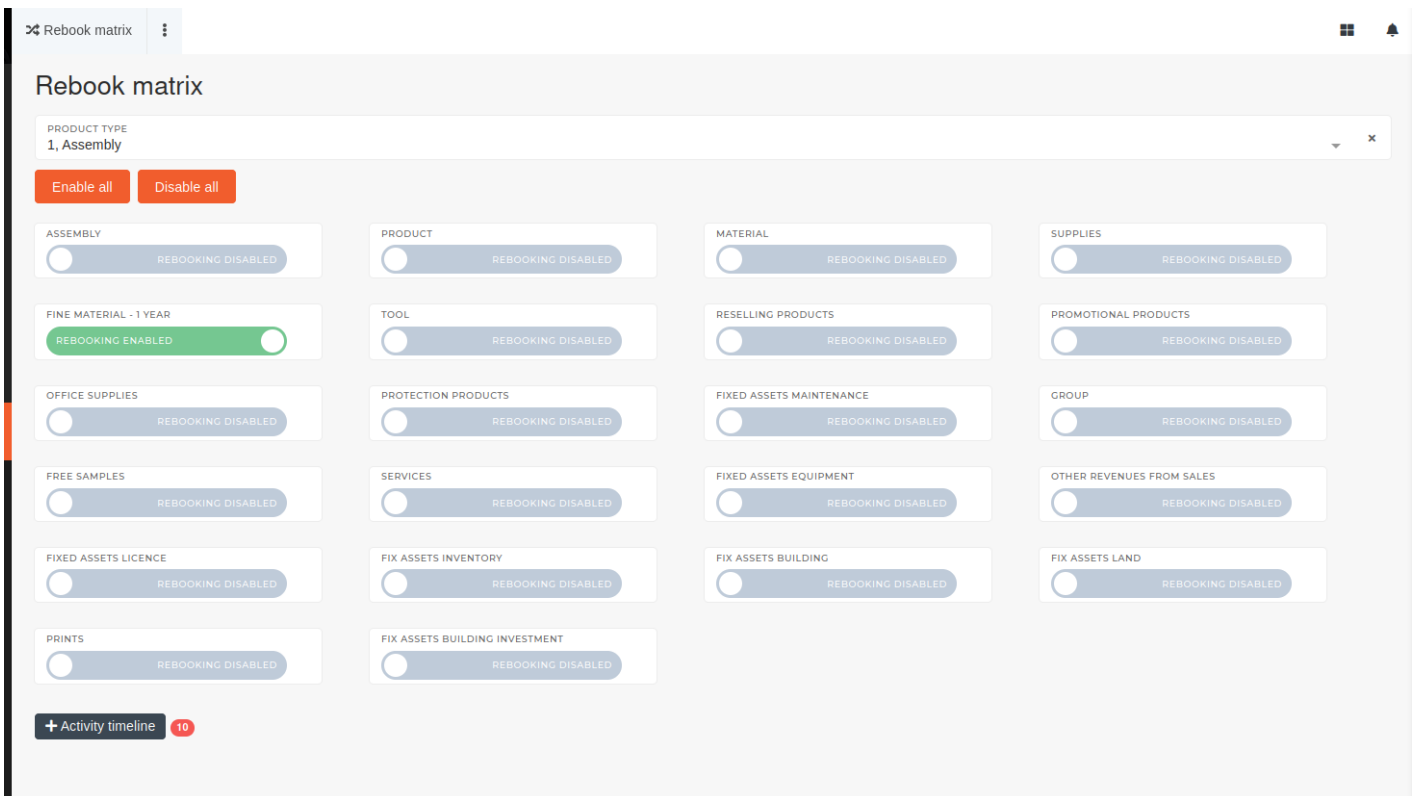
Rebook matrix

Rebook matrix

PRODUCT TYPE
1, Assembly

Enable all
Disable all

ASSEMBLY
REBOOKING DISABLED

PRODUCT
REBOOKING DISABLED

MATERIAL
REBOOKING DISABLED

SUPPLIES
REBOOKING DISABLED

FINE MATERIAL - 1 YEAR
REBOOKING ENABLED

TOOL
REBOOKING DISABLED

RESELLING PRODUCTS
REBOOKING DISABLED

PROMOTIONAL PRODUCTS
REBOOKING DISABLED

OFFICE SUPPLIES
REBOOKING DISABLED

PROTECTION PRODUCTS
REBOOKING DISABLED

FIXED ASSETS MAINTENANCE
REBOOKING DISABLED

GROUP
REBOOKING DISABLED

FREE SAMPLES
REBOOKING DISABLED

SERVICES
REBOOKING DISABLED

FIXED ASSETS EQUIPMENT
REBOOKING DISABLED

OTHER REVENUES FROM SALES
REBOOKING DISABLED

FIXED ASSETS LICENCE
REBOOKING DISABLED

FIX ASSETS INVENTORY
REBOOKING DISABLED

FIX ASSETS BUILDING
REBOOKING DISABLED

FIX ASSETS LAND
REBOOKING DISABLED

PRINTS
REBOOKING DISABLED

FIX ASSETS BUILDING INVESTMENT
REBOOKING DISABLED

+ Activity timeline
10